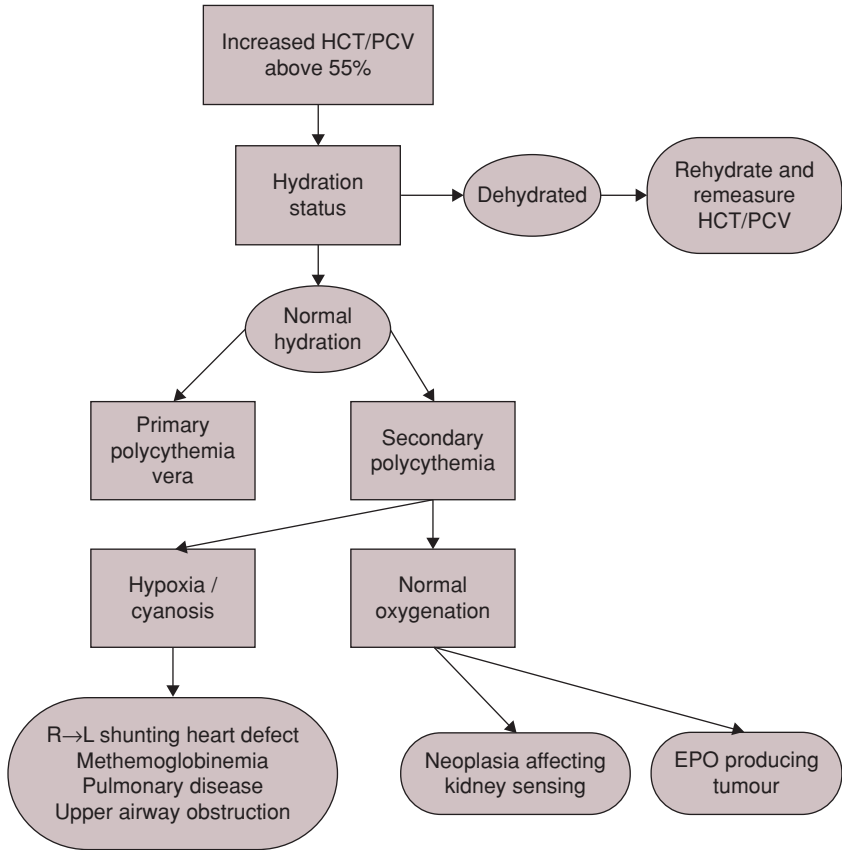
Increased HCT/PCV above 55%

Hydration status

Dehydrated

Rehydrate and remeasure HCT/PCV

Normal hydration

Primary polycythemia vera

Secondary polycythemia

Hypoxia / cyanosis

Normal oxygenation

R$\rightarrow$L shunting heart defect
Methemoglobinemia
Pulmonary disease
Upper airway obstruction

Neoplasia affecting kidney sensing

EPO producing tumour